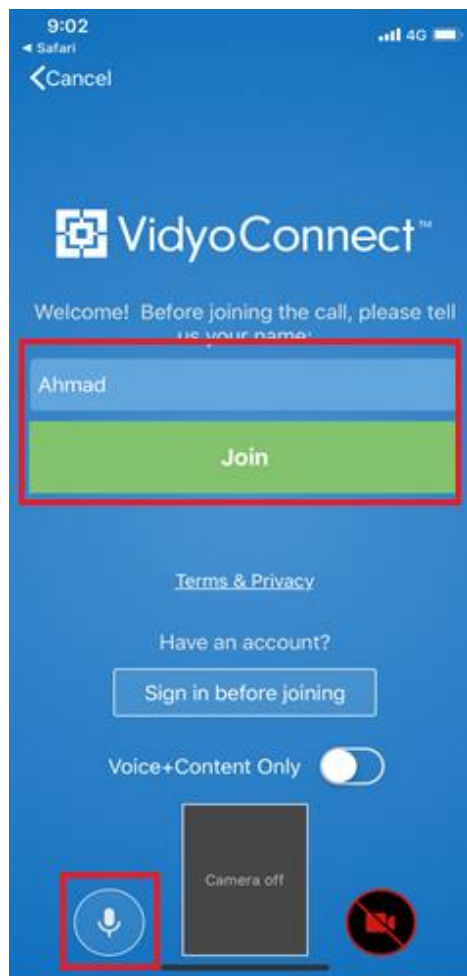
9:02
◄ Safari
4G
Cancel

VidyoConnect™

Welcome! Before joining the call, please tell us your name:

Ahmad

Join

Terms & Privacy

Have an account?

Sign in before joining

Voice+Content Only

Camera off